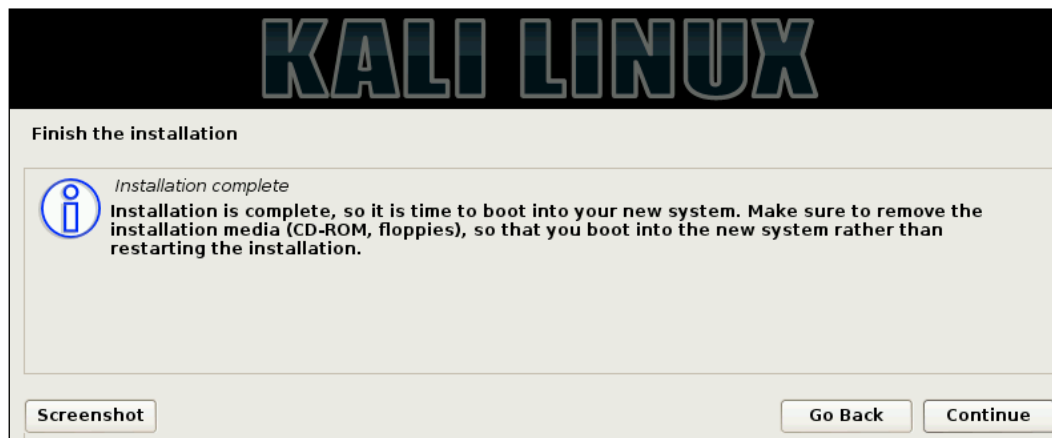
KALI LINUX

Finish the installation

Installation complete

Installation is complete, so it is time to boot into your new system. Make sure to remove the installation media (CD-ROM, floppies), so that you boot into the new system rather than restarting the installation.

Screenshot

Go Back

Continue